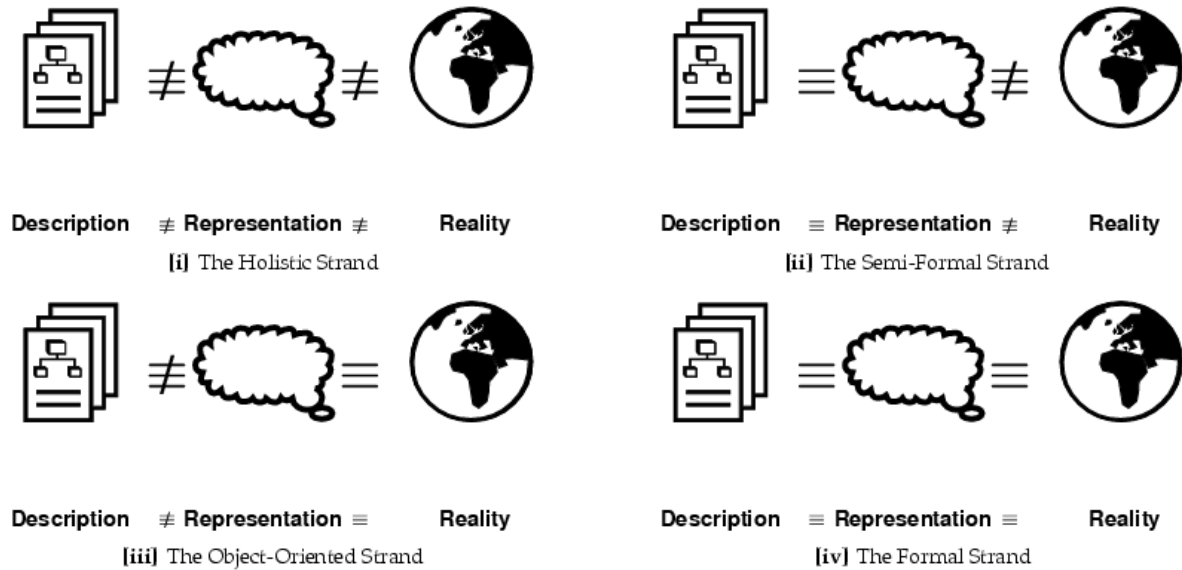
$\not\equiv$ $\not\equiv$

Description $\not\equiv$ Representation $\not\equiv$ Reality

[i] The Holistic Strand

$\equiv$ $\not\equiv$

Description $\equiv$ Representation $\not\equiv$ Reality

[ii] The Semi-Formal Strand

$\not\equiv$ $\equiv$

Description $\not\equiv$ Representation $\equiv$ Reality

[iii] The Object-Oriented Strand

$\equiv$ $\equiv$

Description $\equiv$ Representation $\equiv$ Reality

[iv] The Formal Strand